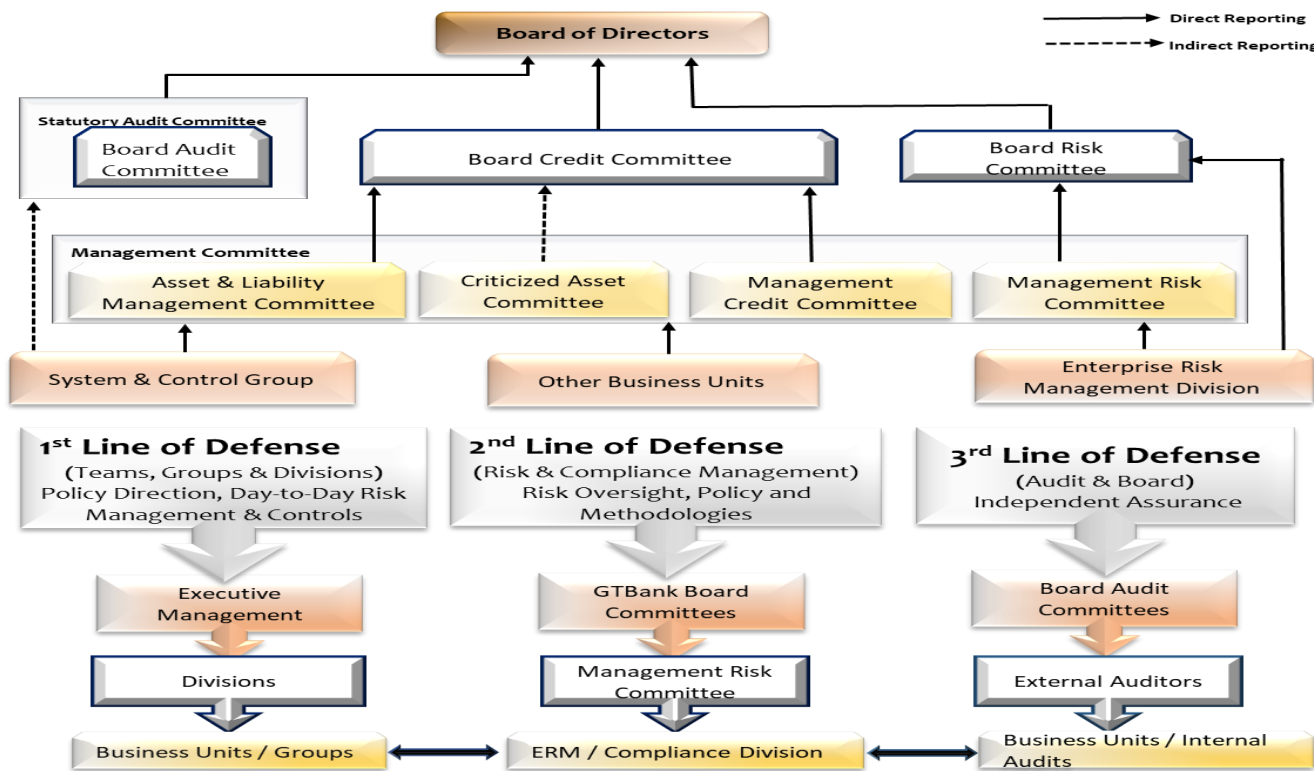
Direct Reporting
Indirect Reporting

Board of Directors

Statutory Audit Committee
Board Audit Committee

Board Credit Committee

Board Risk Committee

Management Committee
Asset & Liability Management Committee
Criticized Asset Committee
Management Credit Committee
Management Risk Committee

System & Control Group
Other Business Units
Enterprise Risk Management Division

1st Line of Defense
(Teams, Groups & Divisions)
Policy Direction, Day-to-Day Risk Management & Controls

2nd Line of Defense
(Risk & Compliance Management)
Risk Oversight, Policy and Methodologies

3rd Line of Defense
(Audit & Board)
Independent Assurance

Executive Management
GTBank Board Committees
Board Audit Committees

Divisions
Management Risk Committee
External Auditors

Business Units / Groups
ERM / Compliance Division
Business Units / Internal Audits